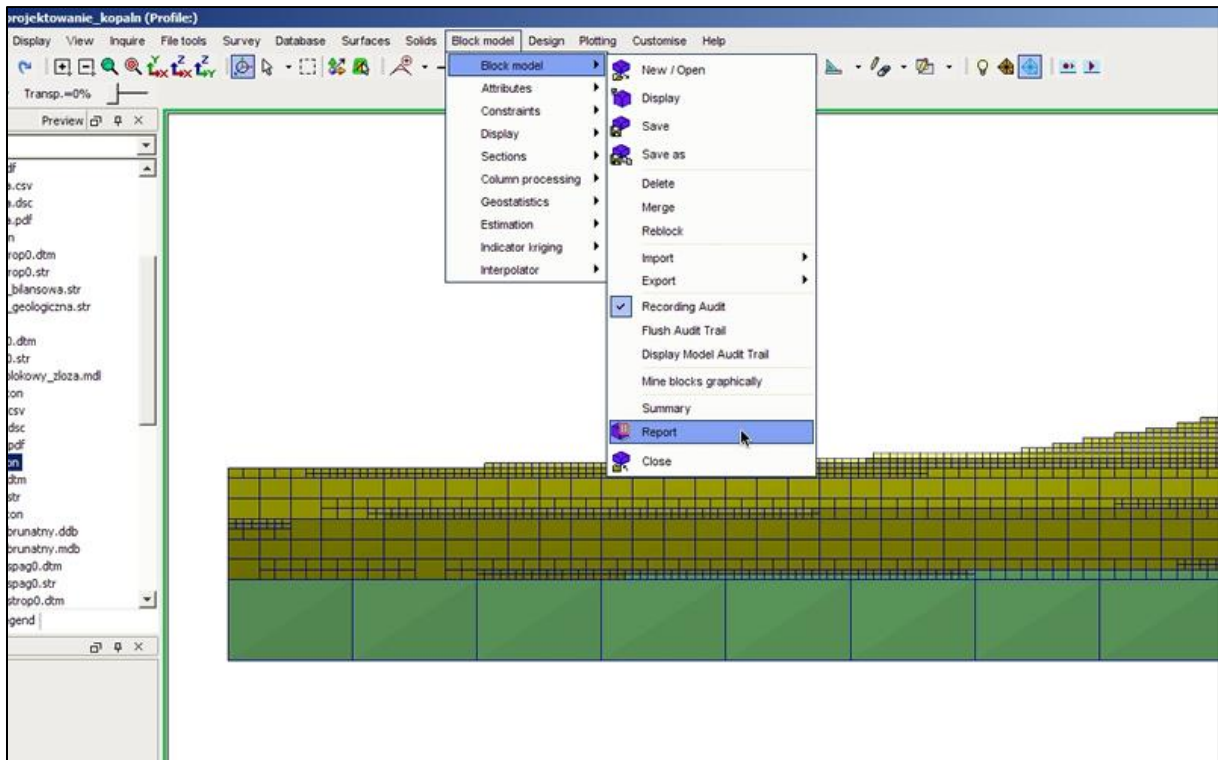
rojektowanie_kopaln (Profile:)

Display View Inquire File tools Survey Database Surfaces Solids Block model Design Plotting Customise Help

Transp.=0%

Preview

df
a.csv
a.dsc
a.pdf
n
rop0.dtm
rop0.str
_bilansowa.str
_geologiczna.str
0.dtm
0.str
blokowy_zloza.mdl
on
csv
dsc
pdf
on
dtm
str
on
brunatny.ddb
brunatny.mdb
spag0.dtm
spag0.str
strop0.dtm
egend

Block model
Attributes
Constraints
Display
Sections
Column processing
Geostatistics
Estimation
Indicator kriging
Interpolator

New / Open
Display
Save
Save as
Delete
Merge
Reblock
Import
Export
Recording Audit
Flush Audit Trail
Display Model Audit Trail
Mine blocks graphically
Summary
Report
Close